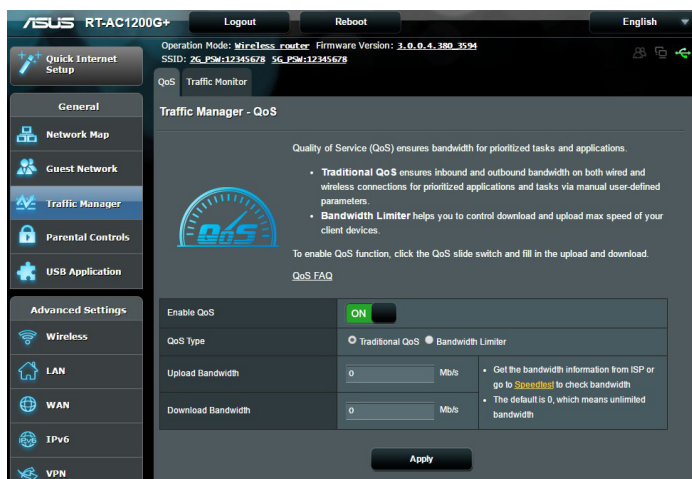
ASUS RT-AC1200G+ Logout Reboot English

Quick Internet Setup

Operation Mode: Wireless router Firmware Version: 3.0.0.4.380_3594
SSID: 2G_PSW:12345678 5G_PSW:12345678

QoS Traffic Monitor

General

Network Map

Guest Network

Traffic Manager

Parental Controls

USB Application

Advanced Settings

Wireless

LAN

WAN

IPv6

VPN

Traffic Manager - QoS

QoS

Quality of Service (QoS) ensures bandwidth for prioritized tasks and applications.

• Traditional QoS ensures inbound and outbound bandwidth on both wired and wireless connections for prioritized applications and tasks via manual user-defined parameters.

• Bandwidth Limiter helps you to control download and upload max speed of your client devices.

To enable QoS function, click the QoS slide switch and fill in the upload and download.

QoS FAQ

| Enable QoS | ON | |
|---|---|---|
| QoS Type | Traditional QoS Bandwidth Limiter | |
| Upload Bandwidth | 0 Mb/s | • Get the bandwidth information from ISP or go to Speedtest to check bandwidth • The default is 0, which means unlimited bandwidth |
| Download Bandwidth | 0 Mb/s | |

Apply